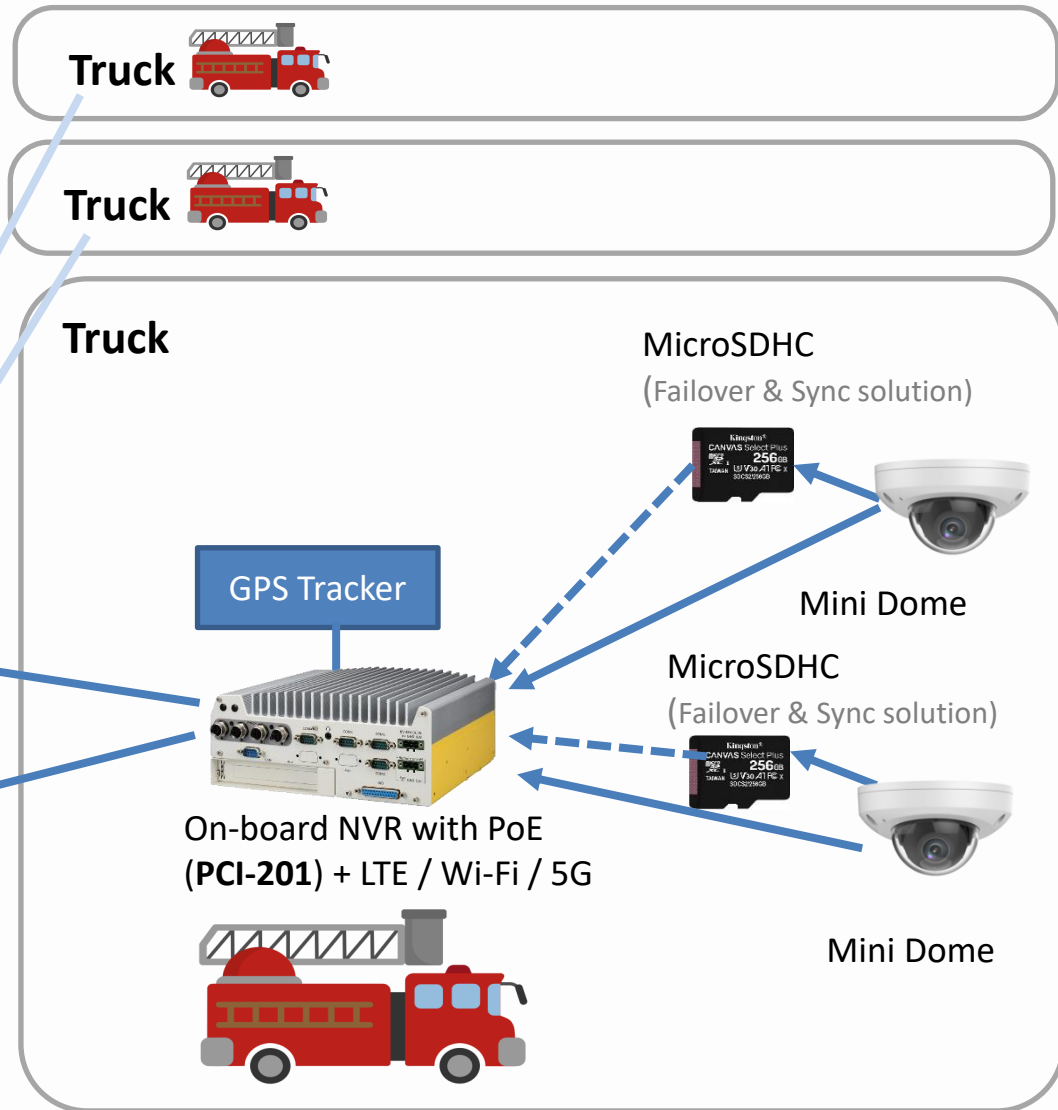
Truck

Truck

Truck

MicroSDHC
(Failover & Sync solution)

Kingston CANVAS Select Plus 256GB

GPS Tracker

Mini Dome

MicroSDHC
(Failover & Sync solution)

Kingston CANVAS Select Plus 256GB

On-board NVR with PoE (**PCI-201**) + LTE / Wi-Fi / 5G

Mini Dome